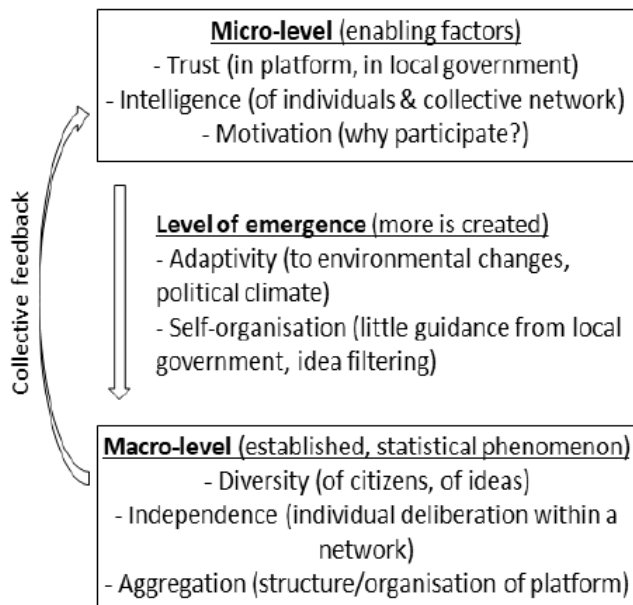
Micro-level (enabling factors)
- Trust (in platform, in local government)
- Intelligence (of individuals & collective network)
- Motivation (why participate?)

Collective feedback

Level of emergence (more is created)
- Adaptivity (to environmental changes, political climate)
- Self-organisation (little guidance from local government, idea filtering)

Macro-level (established, statistical phenomenon)
- Diversity (of citizens, of ideas)
- Independence (individual deliberation within a network)
- Aggregation (structure/organisation of platform)